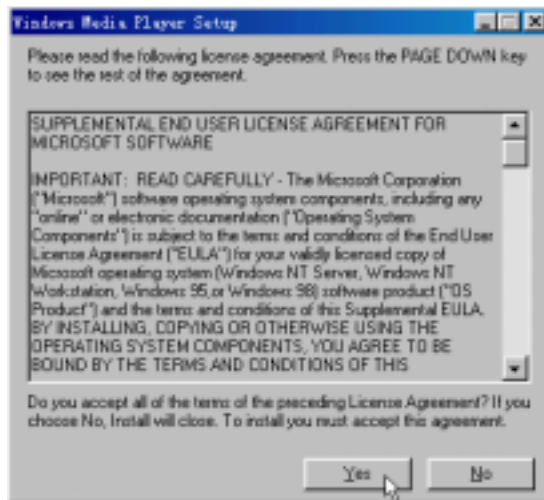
Windows Media Player Setup

Please read the following license agreement. Press the PAGE DOWN key to see the rest of the agreement.

SUPPLEMENTAL END USER LICENSE AGREEMENT FOR MICROSOFT SOFTWARE

IMPORTANT: READ CAREFULLY - The Microsoft Corporation ("Microsoft") software operating system components, including any "online" or electronic documentation ("Operating System Components") is subject to the terms and conditions of the End User License Agreement ("EULA") for your validly licensed copy of Microsoft operating system (Windows NT Server, Windows NT Workstation, Windows 95,or Windows 98) software product ("OS Product") and the terms and conditions of this Supplemental EULA. BY INSTALLING, COPYING OR OTHERWISE USING THE OPERATING SYSTEM COMPONENTS, YOU AGREE TO BE BOUND BY THE TERMS AND CONDITIONS OF THIS

Do you accept all of the terms of the preceding License Agreement? If you choose No, Install will close. To install you must accept this agreement.

Yes

No